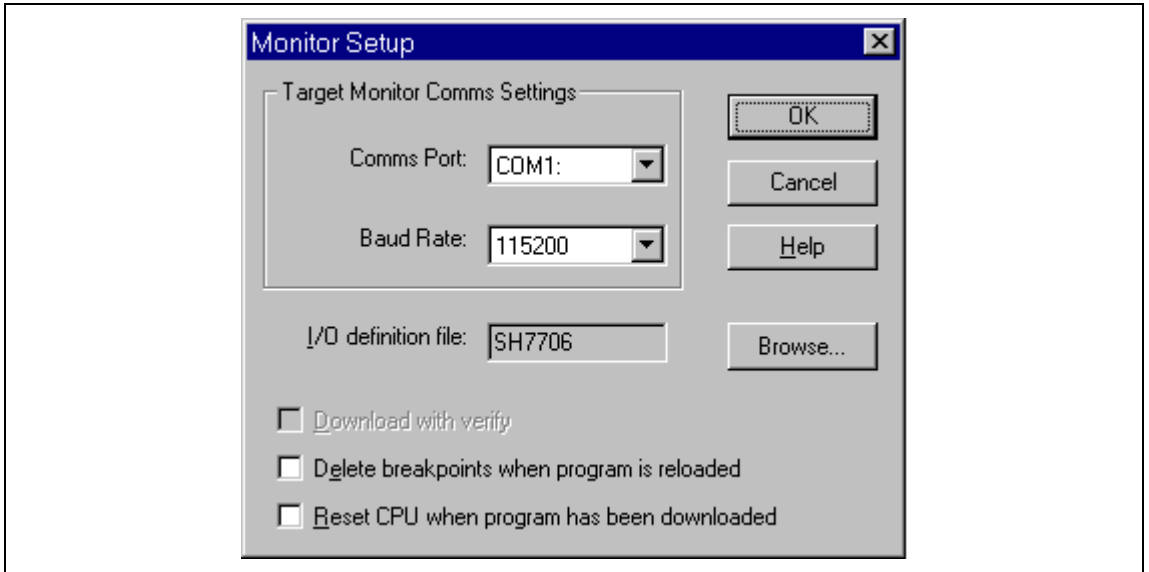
Monitor Setup

Target Monitor Comms Settings

Comms Port: COM1:

Baud Rate: 115200

OK

Cancel

Help

I/O definition file: SH7706

Browse...

Download with verify

Delete breakpoints when program is reloaded

Reset CPU when program has been downloaded